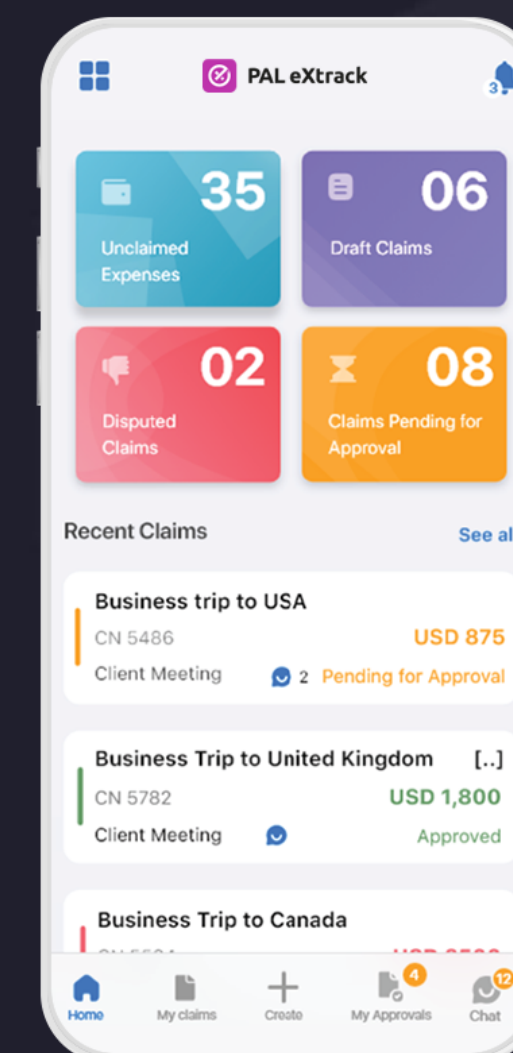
PAL eXtrack

3

35
Unclaimed Expenses

06
Draft Claims

02
Disputed Claims

08
Claims Pending for Approval

Recent Claims

See al

Business trip to USA
CN 5486
USD 875
Client Meeting
2 Pending for Approval

Business Trip to United Kingdom [..]
CN 5782
USD 1,800
Client Meeting
Approved

Business Trip to Canada
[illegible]

Home
My claims
Create
4
My Approvals
12
Chat